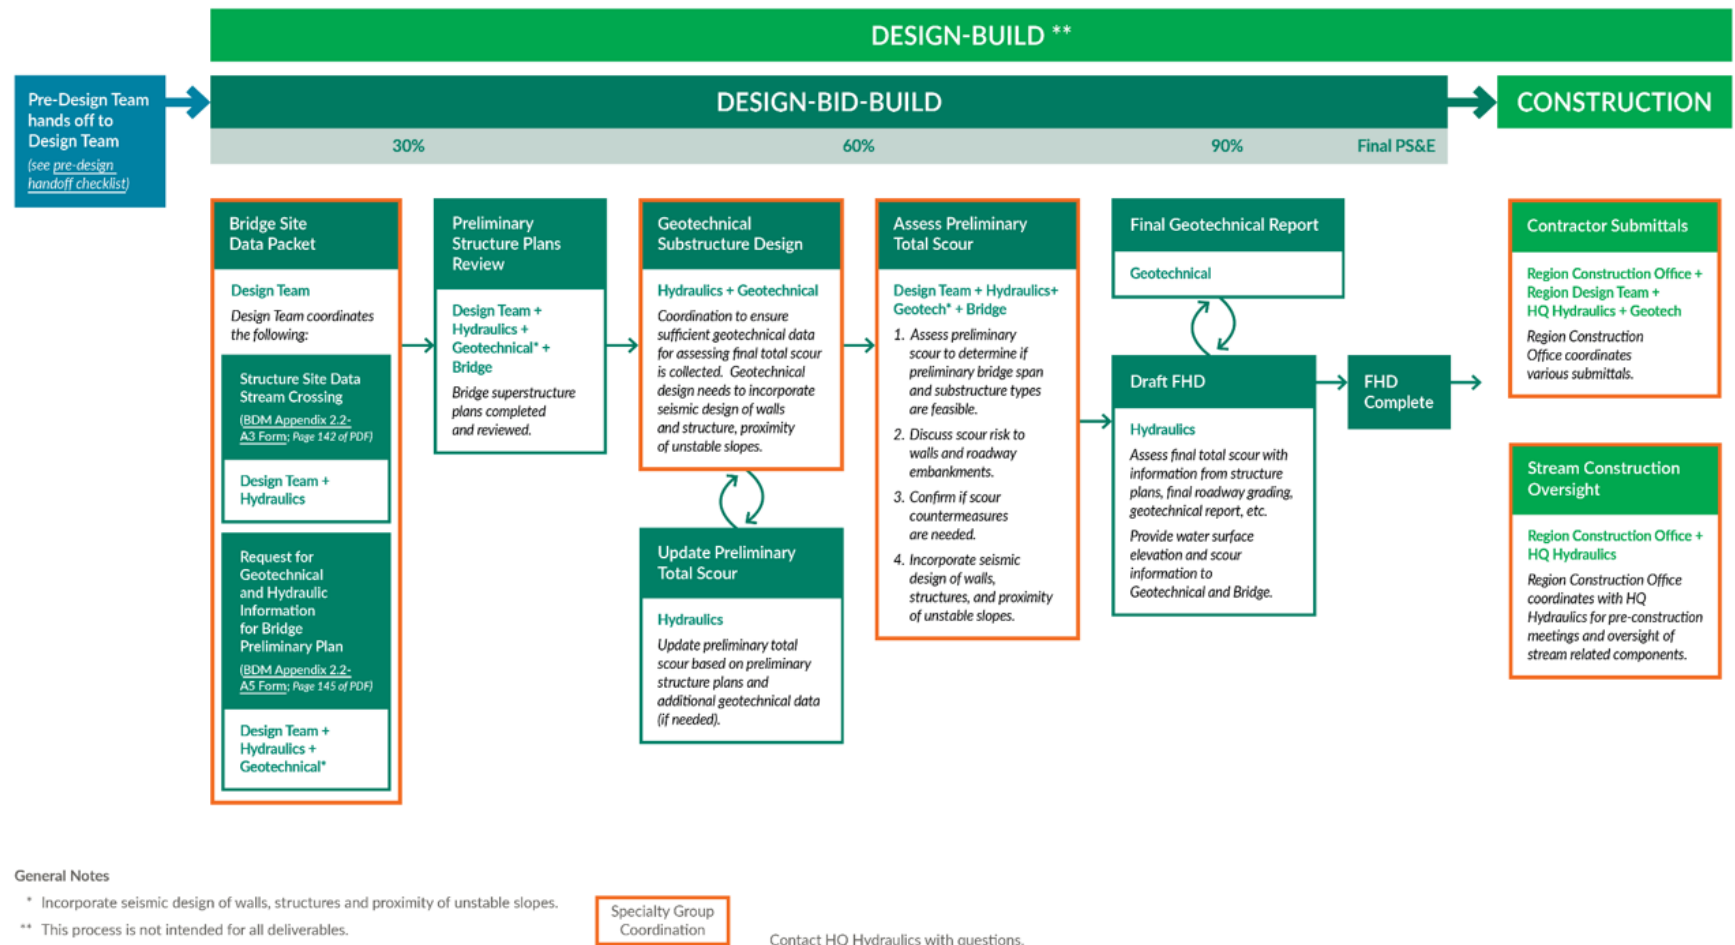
DESIGN-BUILD **

Pre-Design Team hands off to Design Team
(see pre-design handoff checklist)

DESIGN-BID-BUILD

CONSTRUCTION

30%

60%

90%

Final PS&E

Bridge Site Data Packet

Design Team

Design Team coordinates the following:

Structure Site Data Stream Crossing
(BDM Appendix 2.2-A3 Form; Page 142 of PDF)

Design Team + Hydraulics

Request for Geotechnical and Hydraulic Information for Bridge Preliminary Plan
(BDM Appendix 2.2-A5 Form; Page 145 of PDF)

Design Team + Hydraulics + Geotechnical*

Preliminary Structure Plans Review

Design Team + Hydraulics + Geotechnical* + Bridge

Bridge superstructure plans completed and reviewed.

Geotechnical Substructure Design

Hydraulics + Geotechnical

Coordination to ensure sufficient geotechnical data for assessing final total scour is collected. Geotechnical design needs to incorporate seismic design of walls and structure, proximity of unstable slopes.

Update Preliminary Total Scour

Hydraulics

Update preliminary total scour based on preliminary structure plans and additional geotechnical data (if needed).

Assess Preliminary Total Scour

Design Team + Hydraulics+ Geotech* + Bridge

1. Assess preliminary scour to determine if preliminary bridge span and substructure types are feasible.

2. Discuss scour risk to walls and roadway embankments.

3. Confirm if scour countermeasures are needed.

4. Incorporate seismic design of walls, structures, and proximity of unstable slopes.

Final Geotechnical Report

Geotechnical

Draft FHD

Hydraulics

Assess final total scour with information from structure plans, final roadway grading, geotechnical report, etc.

Provide water surface elevation and scour information to Geotechnical and Bridge.

FHD Complete

Contractor Submittals

Region Construction Office + Region Design Team + HQ Hydraulics + Geotech

Region Construction Office coordinates various submittals.

Stream Construction Oversight

Region Construction Office + HQ Hydraulics

Region Construction Office coordinates with HQ Hydraulics for pre-construction meetings and oversight of stream related components.

General Notes
* Incorporate seismic design of walls, structures and proximity of unstable slopes.
** This process is not intended for all deliverables.

Specialty Group Coordination

Contact HQ Hydraulics with questions.